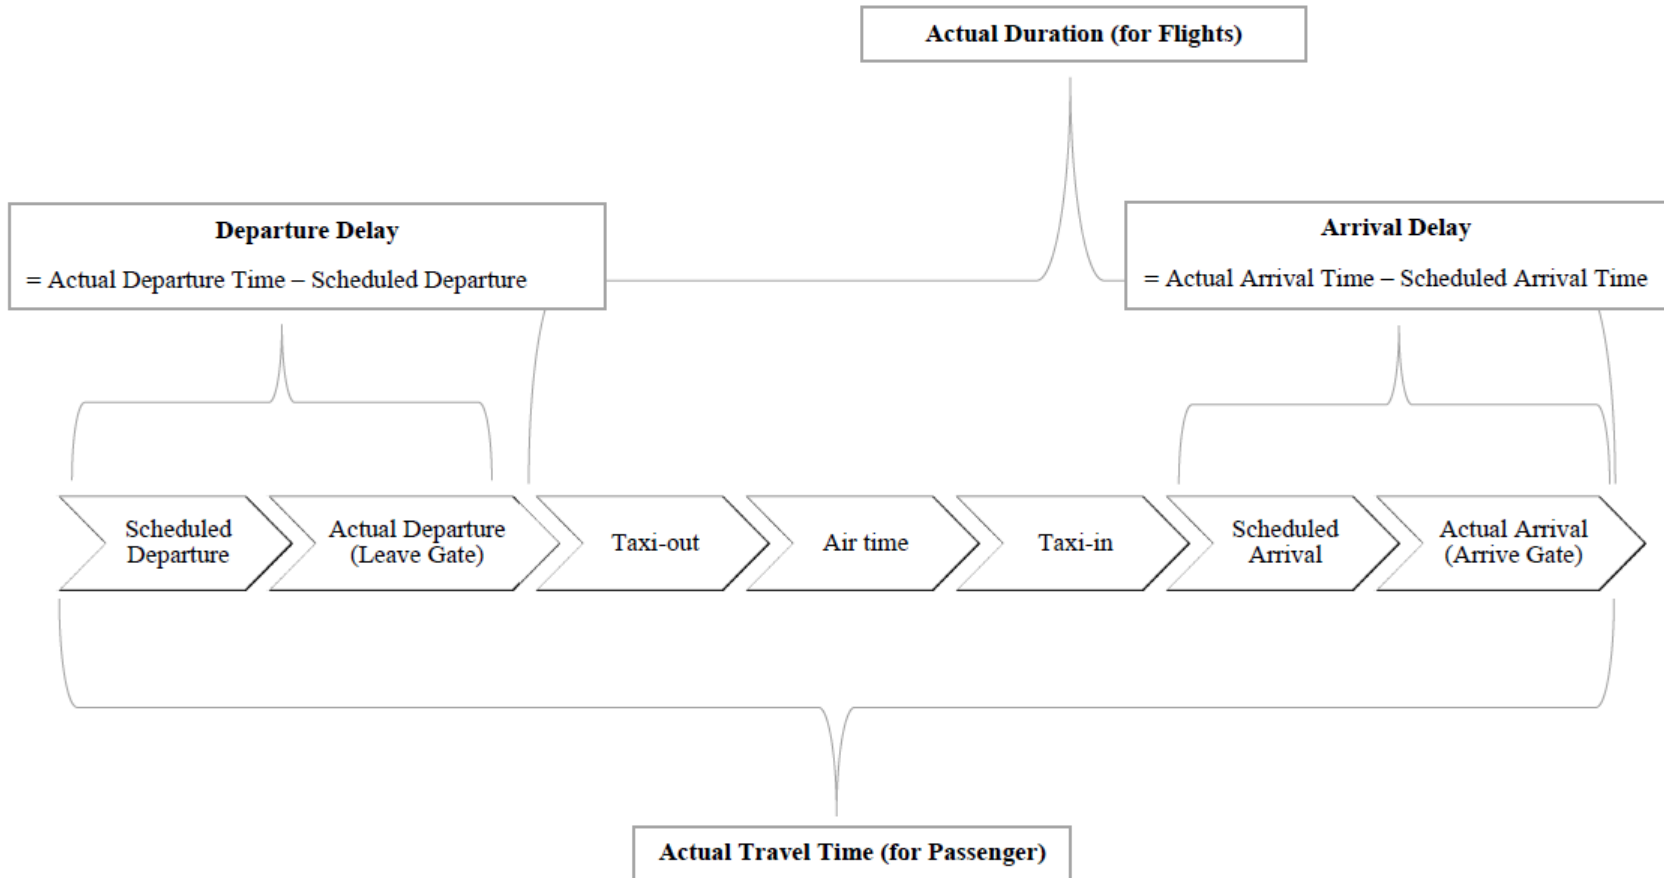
Actual Duration (for Flights)

Departure Delay

= Actual Departure Time – Scheduled Departure

Arrival Delay

= Actual Arrival Time – Scheduled Arrival Time

Scheduled Departure

Actual Departure (Leave Gate)

Taxi-out

Air time

Taxi-in

Scheduled Arrival

Actual Arrival (Arrive Gate)

Actual Travel Time (for Passenger)